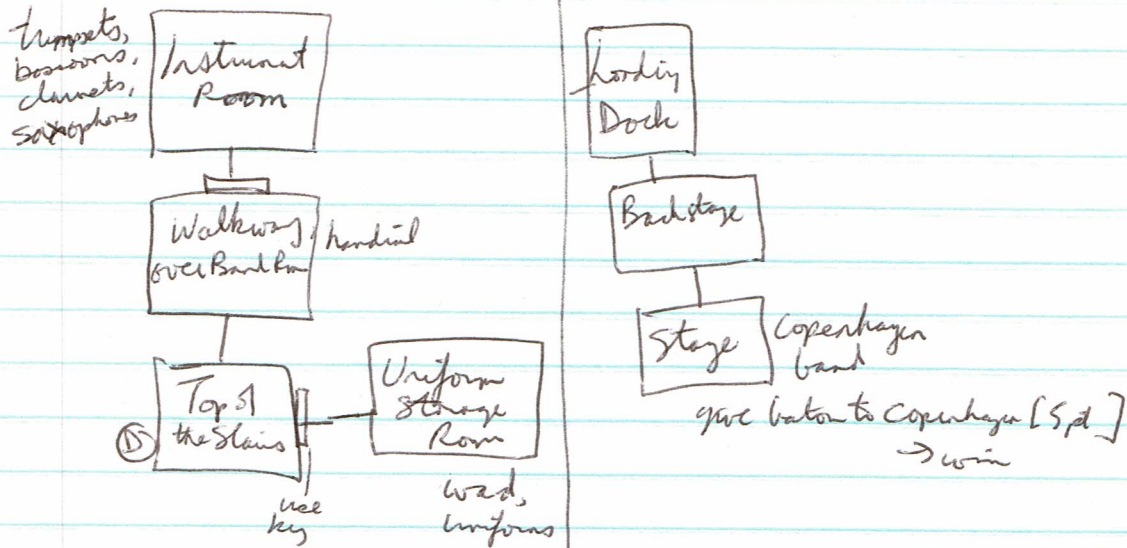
trumpets, bassoons, clarinets, saxophones

Instrument Room

Walkway over Band Room

handrail

Top of the Stairs

D

use key

Uniform Storage Room

wad, uniforms

Loading Dock

Backstage

Stage

Copenhagen band

give baton to Copenhagen [S, d]

→ win